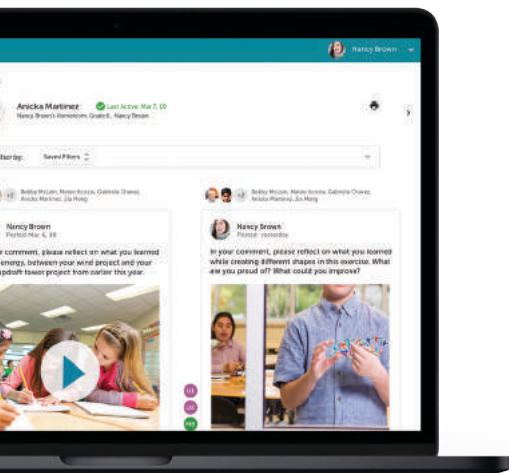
Nancy Brown

Anicka Martinez Last Active: Mar 7, 10
Nancy Brown's Homeroom, Grade 8, Nancy Brown

Filter by: Saved Filters

+2 Bobby McLain, Mateo Acosta, Gabriela Chavez, Anicka Martinez, Jia Wang

Nancy Brown
Posted: Mar 6, 18

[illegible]r comment, please reflect on what you learned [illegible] energy, between your wind project and your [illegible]pdoff tower project from earlier this year.

+2 Bobby McLain, Mateo Acosta, Gabriela Chavez, Anicka Martinez, Jia Wang

Nancy Brown
Posted: yesterday

In your comment, please reflect on what you learned while creating different shapes in this exercise. What are you proud of? What could you improve?